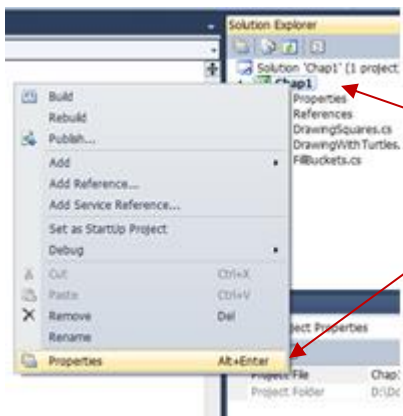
Solution Explorer

Solution 'Chap1' (1 project
Chap1
Properties
References
DrawingSquares.cs
DrawingWithTurtles.
FillBuckets.cs

Build
Rebuild
Publish...
Add
Add Reference...
Add Service Reference...
Set as StartUp Project
Debug
Cut Ctrl+X
Paste Ctrl+V
Remove Del
Rename
Properties Alt+Enter

oject Properties
Project File Chap
Project Folder D:\Dc